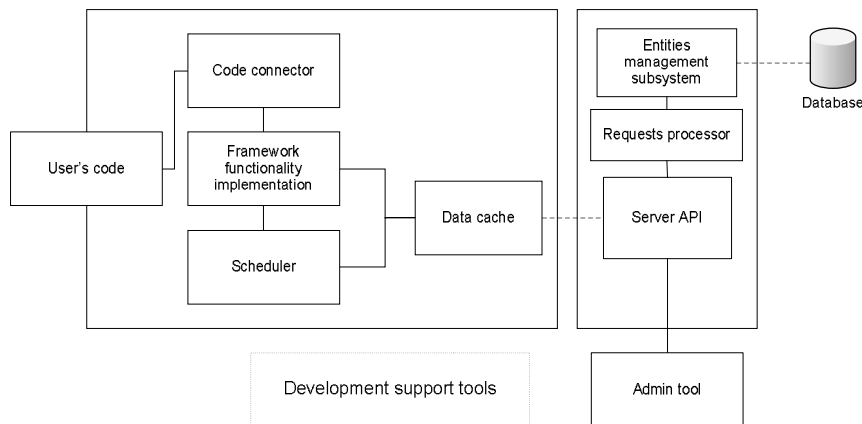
Code connector

User's code

Framework functionality implementation

Scheduler

Data cache

Entities management subsystem

Database

Requests processor

Server API

Development support tools

Admin tool